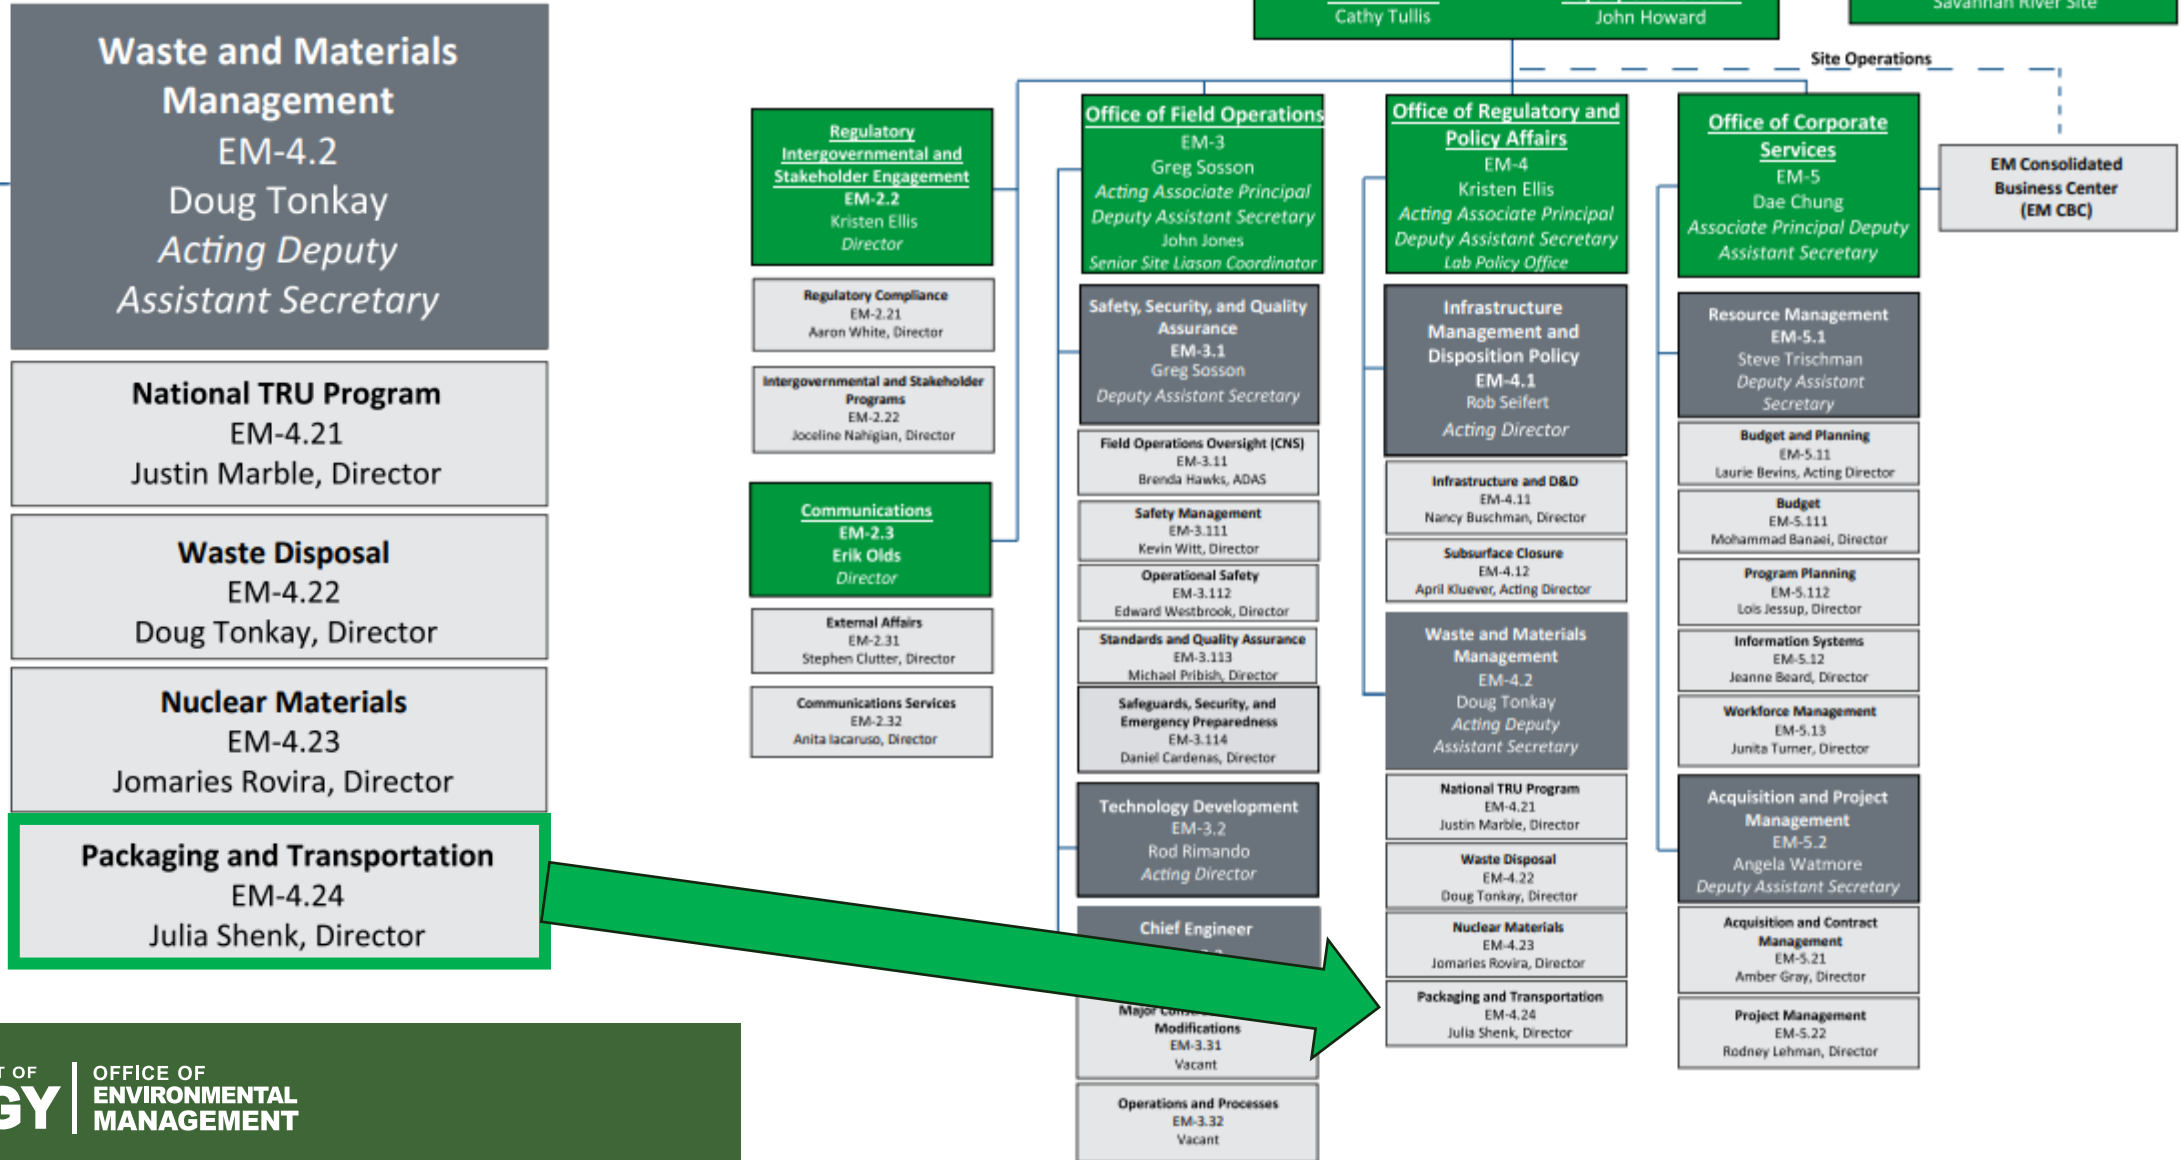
Waste and Materials Management
EM-4.2
Doug Tonkay
Acting Deputy
Assistant Secretary

National TRU Program
EM-4.21
Justin Marble, Director

Waste Disposal
EM-4.22
Doug Tonkay, Director

Nuclear Materials
EM-4.23
Jomaries Rovira, Director

Packaging and Transportation
EM-4.24
Julia Shenk, Director

T OF
GY
OFFICE OF
ENVIRONMENTAL
MANAGEMENT

Cathy Tullis
John Howard
Savannah River Site
Site Operations

Regulatory Intergovernmental and Stakeholder Engagement
EM-2.2
Kristen Ellis
Director

Regulatory Compliance
EM-2.21
Aaron White, Director

Intergovernmental and Stakeholder Programs
EM-2.22
Joceline Nahigian, Director

Communications
EM-2.3
Erik Olds
Director

External Affairs
EM-2.31
Stephen Clutter, Director

Communications Services
EM-2.32
Anita Iacaruso, Director

Office of Field Operations
EM-3
Greg Sosson
Acting Associate Principal
Deputy Assistant Secretary
John Jones
Senior Site Liason Coordinator

Safety, Security, and Quality Assurance
EM-3.1
Greg Sosson
Deputy Assistant Secretary

Field Operations Oversight (CNS)
EM-3.11
Brenda Hawks, ADAS

Safety Management
EM-3.111
Kevin Witt, Director

Operational Safety
EM-3.112
Edward Westbrook, Director

Standards and Quality Assurance
EM-3.113
Michael Pribish, Director

Safeguards, Security, and Emergency Preparedness
EM-3.114
Daniel Cardenas, Director

Technology Development
EM-3.2
Rod Rimando
Acting Director

Chief Engineer

Major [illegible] Modifications
EM-3.31
Vacant

Operations and Processes
EM-3.32
Vacant

Office of Regulatory and Policy Affairs
EM-4
Kristen Ellis
Acting Associate Principal
Deputy Assistant Secretary
Lab Policy Office

Infrastructure Management and Disposition Policy
EM-4.1
Rob Seifert
Acting Director

Infrastructure and D&D
EM-4.11
Nancy Buschman, Director

Subsurface Closure
EM-4.12
April Kluever, Acting Director

Waste and Materials Management
EM-4.2
Doug Tonkay
Acting Deputy
Assistant Secretary

National TRU Program
EM-4.21
Justin Marble, Director

Waste Disposal
EM-4.22
Doug Tonkay, Director

Nuclear Materials
EM-4.23
Jomaries Rovira, Director

Packaging and Transportation
EM-4.24
Julia Shenk, Director

Office of Corporate Services
EM-5
Dae Chung
Associate Principal Deputy
Assistant Secretary

EM Consolidated Business Center
(EM CBC)

Resource Management
EM-5.1
Steve Trischman
Deputy Assistant
Secretary

Budget and Planning
EM-5.11
Laurie Bevins, Acting Director

Budget
EM-5.111
Mohammad Banaei, Director

Program Planning
EM-5.112
Lois Jessup, Director

Information Systems
EM-5.12
Jeanne Beard, Director

Workforce Management
EM-5.13
Junita Turner, Director

Acquisition and Project Management
EM-5.2
Angela Watmore
Deputy Assistant Secretary

Acquisition and Contract Management
EM-5.21
Amber Gray, Director

Project Management
EM-5.22
Rodney Lehman, Director